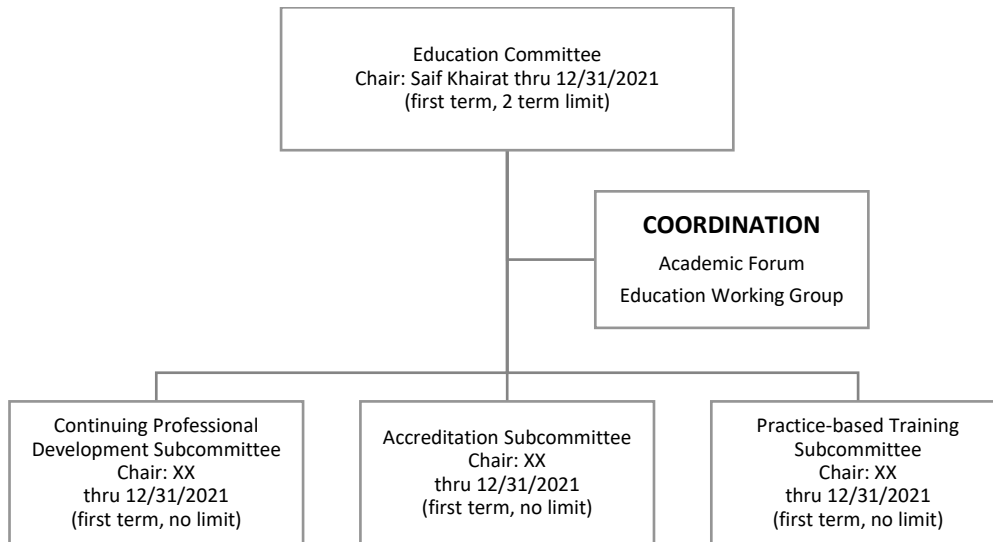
Education Committee
Chair: Saif Khairat thru 12/31/2021
(first term, 2 term limit)

**COORDINATION**
Academic Forum
Education Working Group

Continuing Professional Development Subcommittee
Chair: XX
thru 12/31/2021
(first term, no limit)

Accreditation Subcommittee
Chair: XX
thru 12/31/2021
(first term, no limit)

Practice-based Training Subcommittee
Chair: XX
thru 12/31/2021
(first term, no limit)